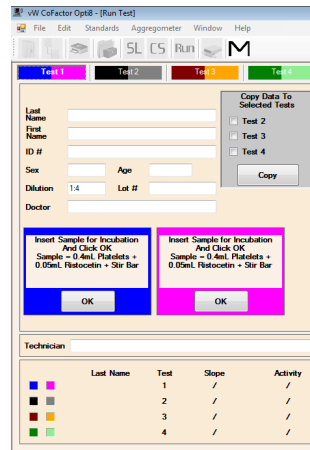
vW CoFactor Opti8 - [Run Test]

File Edit Standards Aggregometer Window Help

SL CS Run M

Test 1 Test 2 Test 3 Test 4

Last Name

First Name

ID #

Sex

Age

Dilution 1:4

Lot #

Doctor

Copy Data To Selected Tests

Test 2

Test 3

Test 4

Copy

Insert Sample for Incubation And Click OK Sample = 0.4mL Platelets + 0.05mL Ristocetin + Stir Bar

OK

Insert Sample for Incubation And Click OK Sample = 0.4mL Platelets + 0.05mL Ristocetin + Stir Bar

OK

Technician

| | Last Name | Test | Slope | Activity |
|---|---|---|---|---|
| | | 1 | / | / |
| | | 2 | / | / |
| | | 3 | / | / |
| | | 4 | / | / |